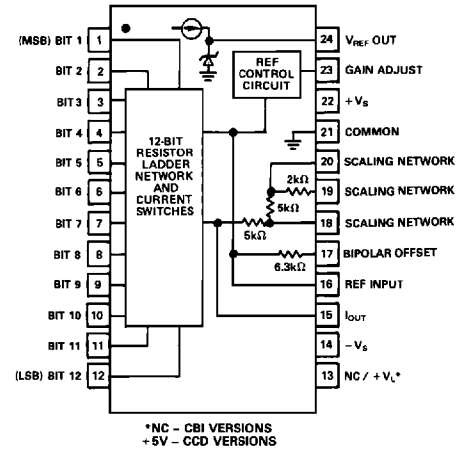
(MSB) BIT 1 1
BIT 2 2
BIT 3 3
BIT 4 4
BIT 5 5
BIT 6 6
BIT 7 7
BIT 8 8
BIT 9 9
BIT 10 10
BIT 11 11
(LSB) BIT 12 12

12-BIT RESISTOR LADDER NETWORK AND CURRENT SWITCHES

REF CONTROL CIRCUIT

2kΩ
5kΩ
5kΩ
6.3kΩ

24 $V_{REF}$ OUT
23 GAIN ADJUST
22 $+V_S$
21 COMMON
20 SCALING NETWORK
19 SCALING NETWORK
18 SCALING NETWORK
17 BIPOLAR OFFSET
16 REF INPUT
15 $I_{OUT}$
14 $-V_S$
13 NC / $+V_L$*

*NC – CBI VERSIONS
+5V – CCD VERSIONS